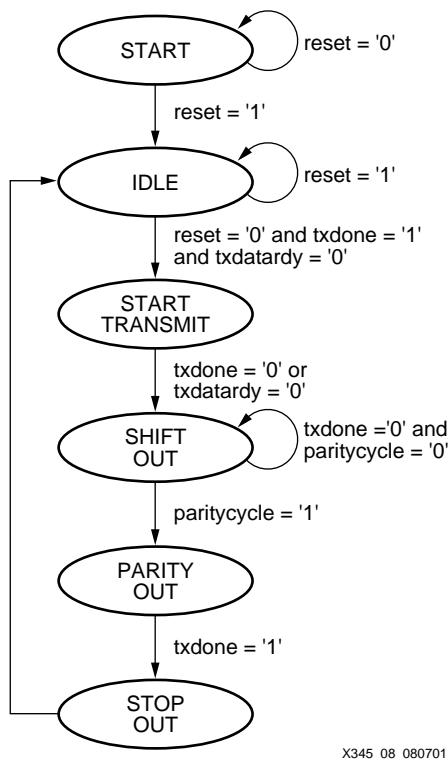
START

reset = '0'

reset = '1'

IDLE

reset = '1'

reset = '0' and txdone = '1' and txdatardy = '0'

START TRANSMIT

txdone = '0' or txdatardy = '0'

SHIFT OUT

txdone ='0' and paritycycle = '0'

paritycycle = '1'

PARITY OUT

txdone = '1'

STOP OUT

X345 08 080701